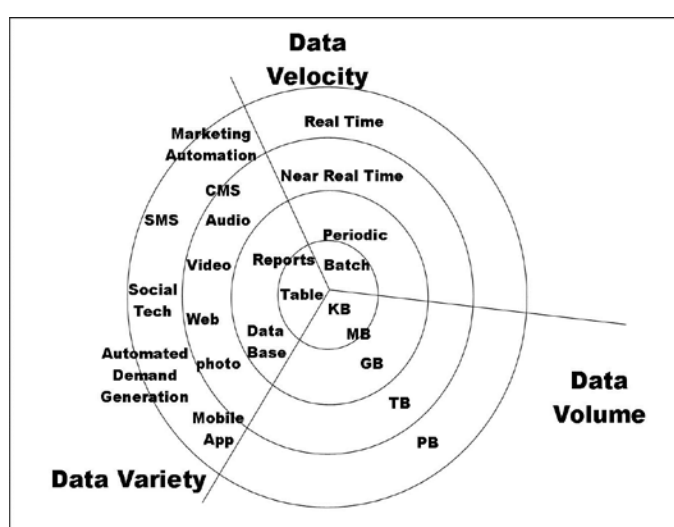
Data Velocity

Real Time

Near Real Time

Periodic

Batch

Marketing Automation

CMS

Audio

SMS

Video

Reports

Social Tech

Web

Table

KB

Data Base

MB

Automated Demand Generation

photo

GB

Data Volume

Mobile App

TB

PB

Data Variety